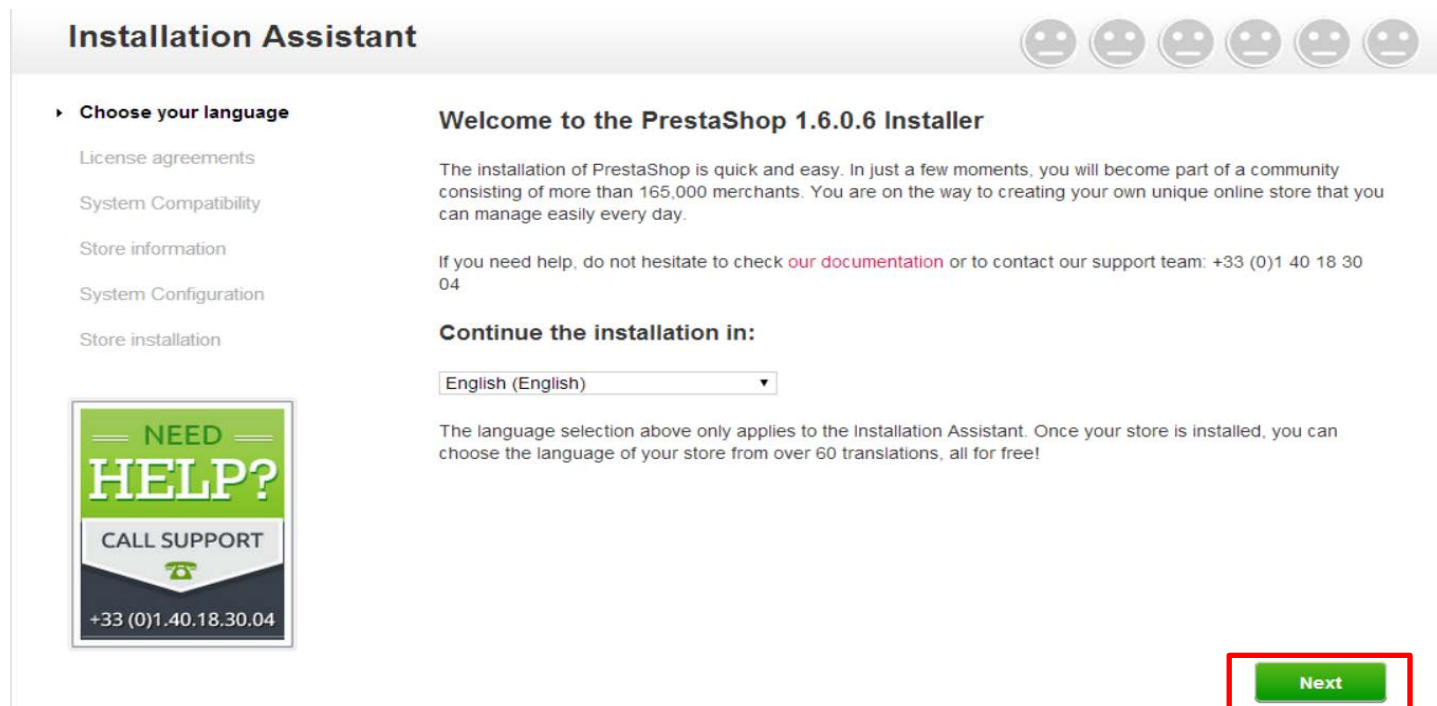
Installation Assistant

Choose your language
License agreements
System Compatibility
Store information
System Configuration
Store installation

NEED
HELP?
CALL SUPPORT
+33 (0)1.40.18.30.04

Welcome to the PrestaShop 1.6.0.6 Installer

The installation of PrestaShop is quick and easy. In just a few moments, you will become part of a community consisting of more than 165,000 merchants. You are on the way to creating your own unique online store that you can manage easily every day.

If you need help, do not hesitate to check our documentation or to contact our support team: +33 (0)1 40 18 30 04

Continue the installation in:

English (English)

The language selection above only applies to the Installation Assistant. Once your store is installed, you can choose the language of your store from over 60 translations, all for free!

Next